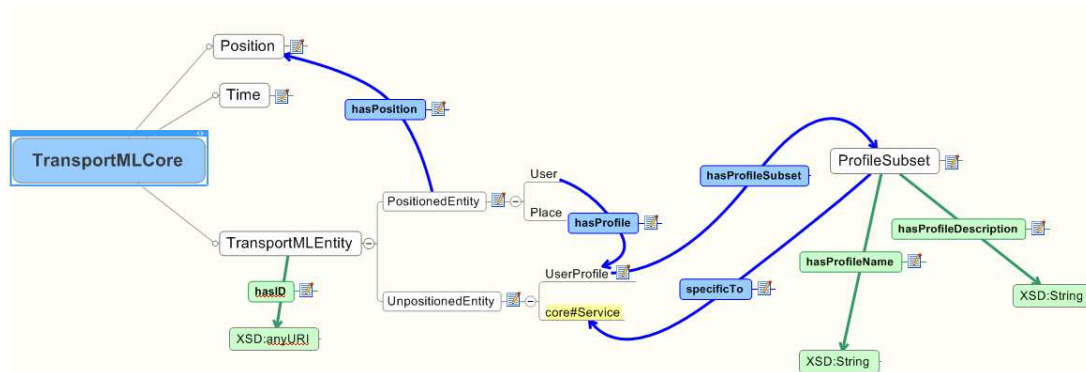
Position
Time
TransportMLCore
hasPosition
TransportMLEntity
hasID
XSD:anyURI
PositionedEntity
UnpositionedEntity
User
Place
hasProfile
UserProfile
core#Service
hasProfileSubset
specificTo
ProfileSubset
hasProfileName
hasProfileDescription
XSD:String
XSD:String